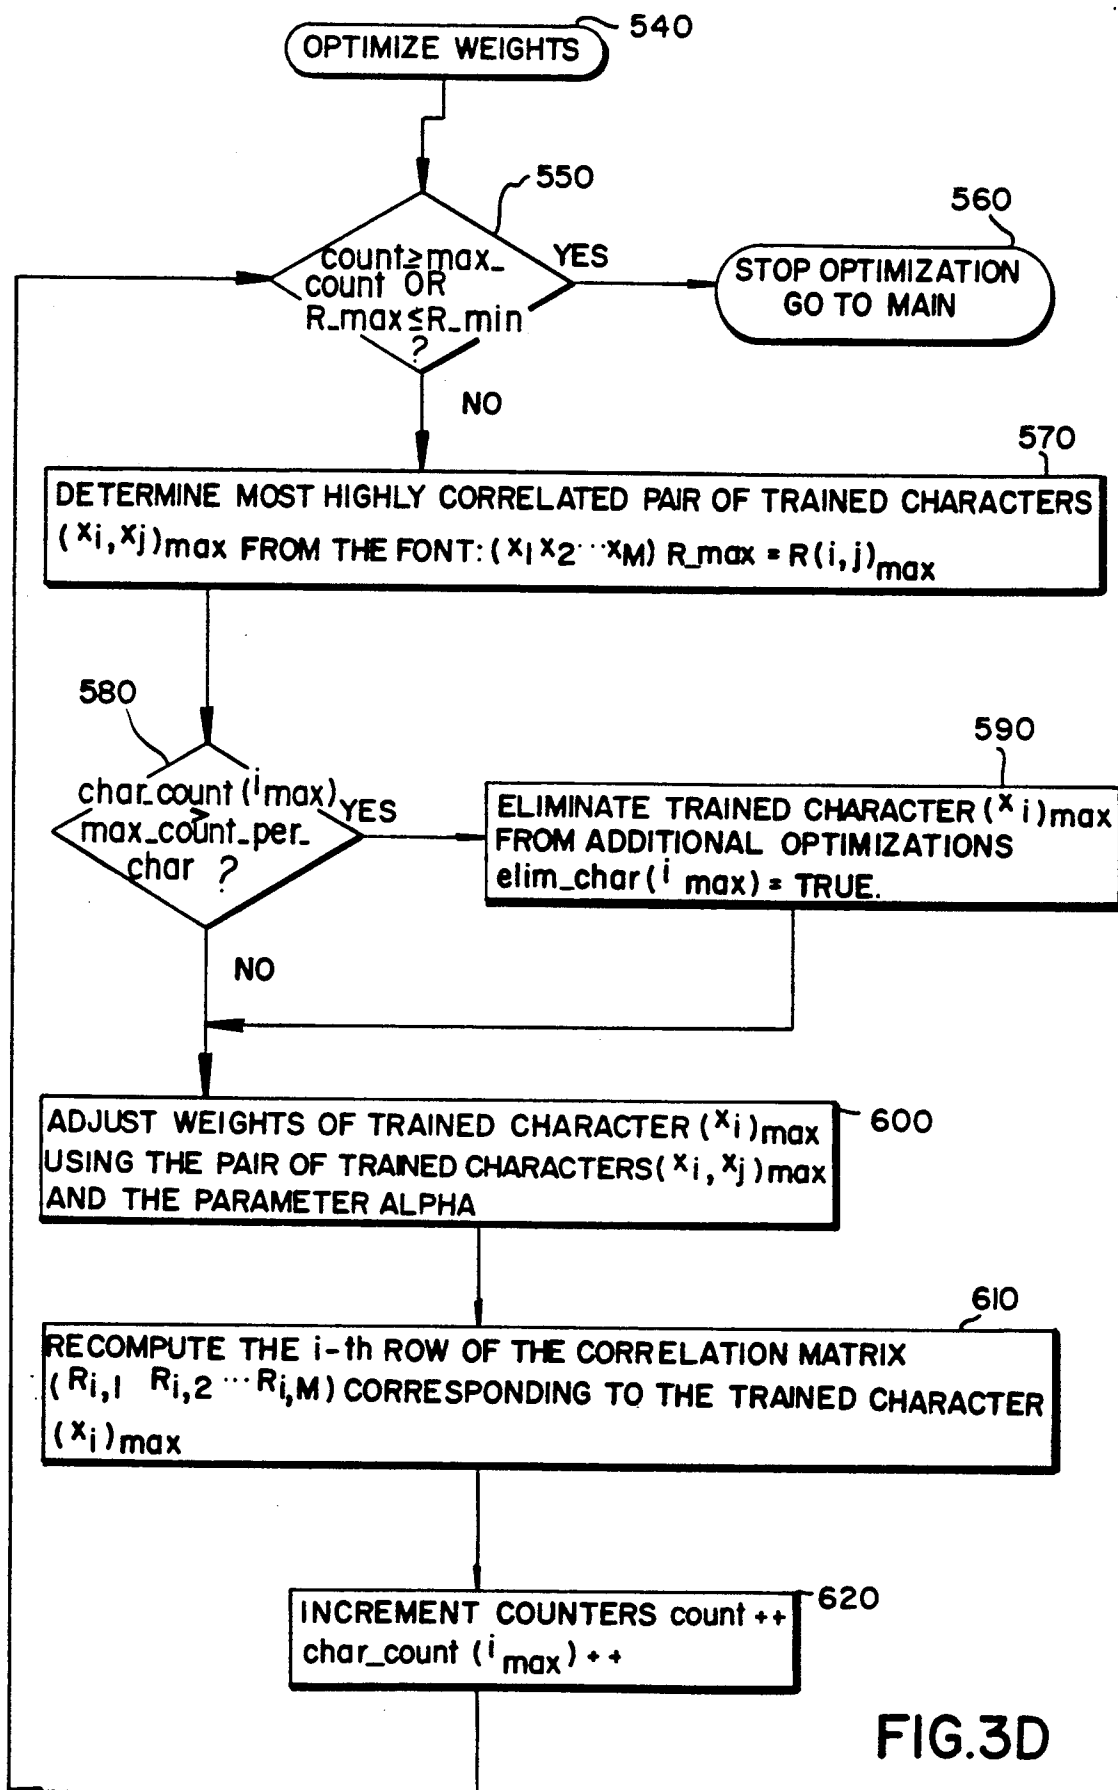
OPTIMIZE WEIGHTS 540

550

count≥max_count OR R_max≤R_min ?

YES

560

STOP OPTIMIZATION GO TO MAIN

NO

570

DETERMINE MOST HIGHLY CORRELATED PAIR OF TRAINED CHARACTERS $(x_i, x_j)_{max}$ FROM THE FONT: $(x_1 x_2 \cdots x_M)$ R_max = $R(i,j)_{max}$

580

char_count $(i_{max})$ ≥ max_count_per_char ?

YES

590

ELIMINATE TRAINED CHARACTER $(x_i)_{max}$ FROM ADDITIONAL OPTIMIZATIONS elim_char$(i_{max})$ = TRUE.

NO

ADJUST WEIGHTS OF TRAINED CHARACTER $(x_i)_{max}$ USING THE PAIR OF TRAINED CHARACTERS$(x_i, x_j)_{max}$ AND THE PARAMETER ALPHA

600

610

RECOMPUTE THE i-th ROW OF THE CORRELATION MATRIX $(R_{i,1} \ R_{i,2} \cdots R_{i,M})$ CORRESPONDING TO THE TRAINED CHARACTER $(x_i)_{max}$

INCREMENT COUNTERS count ++ char_count $(i_{max})$ ++

620

FIG.3D